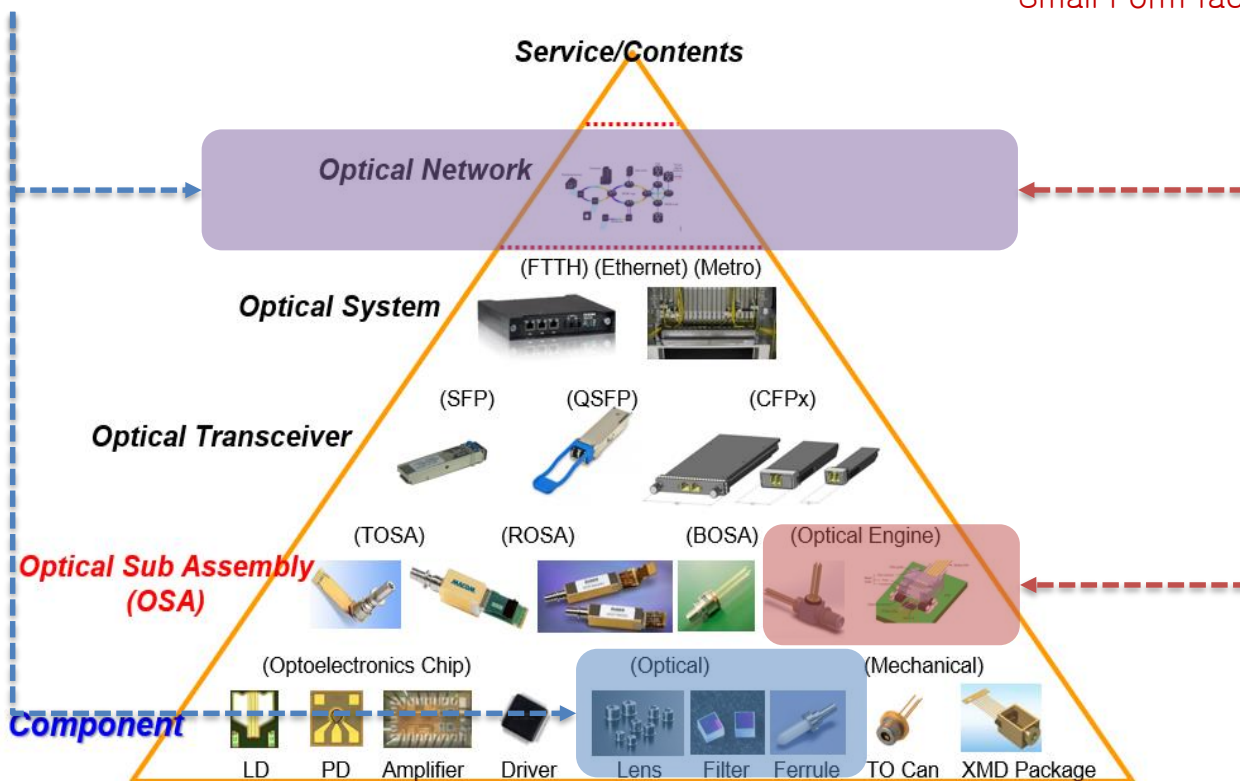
Small Form fac

Service/Contents

Optical Network

(FTTH) (Ethernet) (Metro)

Optical System

(SFP) (QSFP) (CFPx)

Optical Transceiver

(TOSA) (ROSA) (BOSA) (Optical Engine)

Optical Sub Assembly (OSA)

(Optoelectronics Chip) (Optical) (Mechanical)

Component

LD PD Amplifier Driver Lens Filter Ferrule TO Can XMD Package